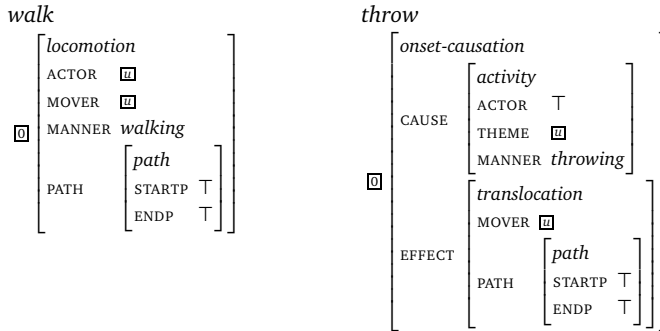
walk

$\boxed{0}$ $\begin{bmatrix} \textit{locomotion} & \\ \text{ACTOR} & \boxed{u} \\ \text{MOVER} & \boxed{u} \\ \text{MANNER} & \textit{walking} \\ \text{PATH} & \begin{bmatrix} \textit{path} & \\ \text{STARTP} & \top \\ \text{ENDP} & \top \end{bmatrix} \end{bmatrix}$

throw

$\boxed{0}$ $\begin{bmatrix} \textit{onset-causation} & \\ \text{CAUSE} & \begin{bmatrix} \textit{activity} & \\ \text{ACTOR} & \top \\ \text{THEME} & \boxed{u} \\ \text{MANNER} & \textit{throwing} \end{bmatrix} \\ \text{EFFECT} & \begin{bmatrix} \textit{translocation} & \\ \text{MOVER} & \boxed{u} \\ \text{PATH} & \begin{bmatrix} \textit{path} & \\ \text{STARTP} & \top \\ \text{ENDP} & \top \end{bmatrix} \end{bmatrix} \end{bmatrix}$